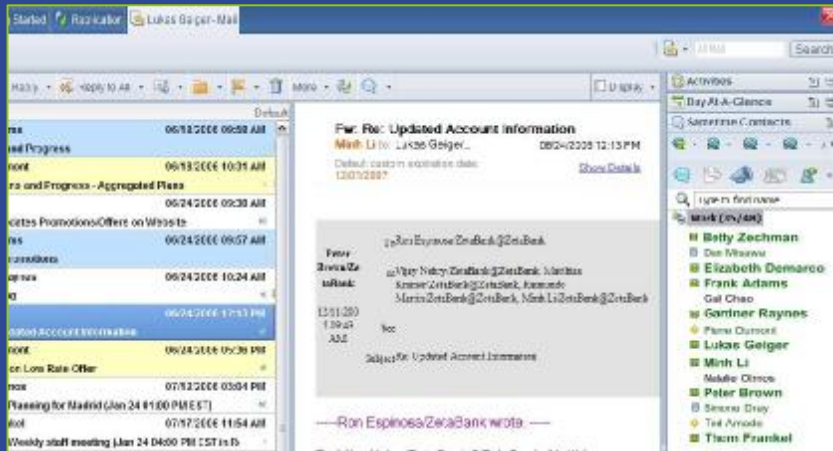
Started | Rasicalor | Lukas Geiger - Mail

Search

Reply · Reply to All · More · Display

Default

06/18/2006 09:50 AM
and Progress
06/18/2006 10:31 AM
and Progress - Aggregated Plans
06/24/2006 09:30 AM
cates Promotions/Offers on Website
06/24/2006 09:57 AM
06/24/2006 10:24 AM
06/24/2006 12:13 PM
Updated Account Information
06/24/2006 05:36 PM
on Low Rate Offer
07/12/2006 03:04 PM
Planning for Madrid (Jan 24 01:00 PM EST)
07/17/2006 11:54 AM
Weekly staff meeting (Jan 24 04:00 PM CST in B

Fw: Re: Updated Account Information
Minh Li to: Lukas Geiger... 06/24/2006 12:13 PM
Default custom expiration date: 12/01/2007
Show Details

Peter Brown/ZetaBank
To Ron Espinosa/ZetaBank@ZetaBank
cc Vijay Nelsy/ZetaBank@ZetaBank, Matthias Kreiser/ZetaBank@ZetaBank, Raimundo Martin/ZetaBank@ZetaBank, Minh Li/ZetaBank@ZetaBank
12/11/2003 1:59:49 AM
bcc
Subject Re: Updated Account Information

-----Ron Espinosa/ZetaBank wrote: -----

Activities
Day-At-A-Glance
Sametime Contacts
type to find name
Work (25/48)
Betty Zechman
Dan Misawa
Elizabeth Demarco
Frank Adams
Gal Chao
Gardner Raynes
Pierre Dumont
Lukas Geiger
Minh Li
Natalie Olmos
Peter Brown
Simone Dray
Ted Amado
Thom Frankel